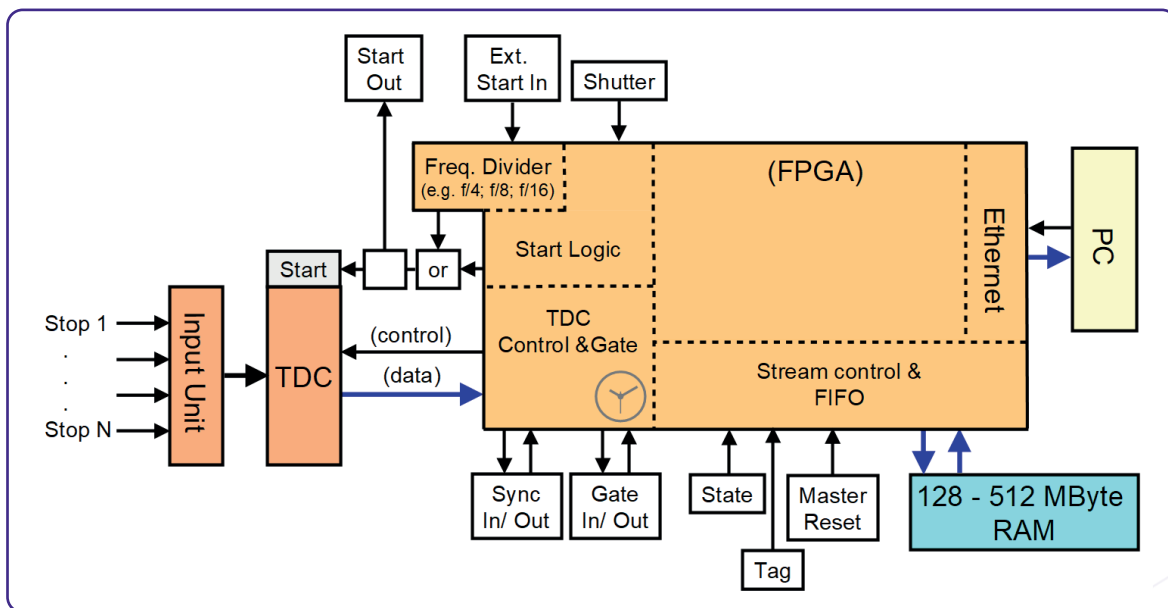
Start Out

Ext. Start In

Shutter

Freq. Divider (e.g. f/4; f/8; f/16)

(FPGA)

Ethernet

PC

Start Logic

Start

or

Stop 1
.
.
.
Stop N

Input Unit

TDC

(control)

(data)

TDC Control &Gate

Stream control & FIFO

Sync In/ Out

Gate In/ Out

State

Master Reset

Tag

128 - 512 MByte RAM